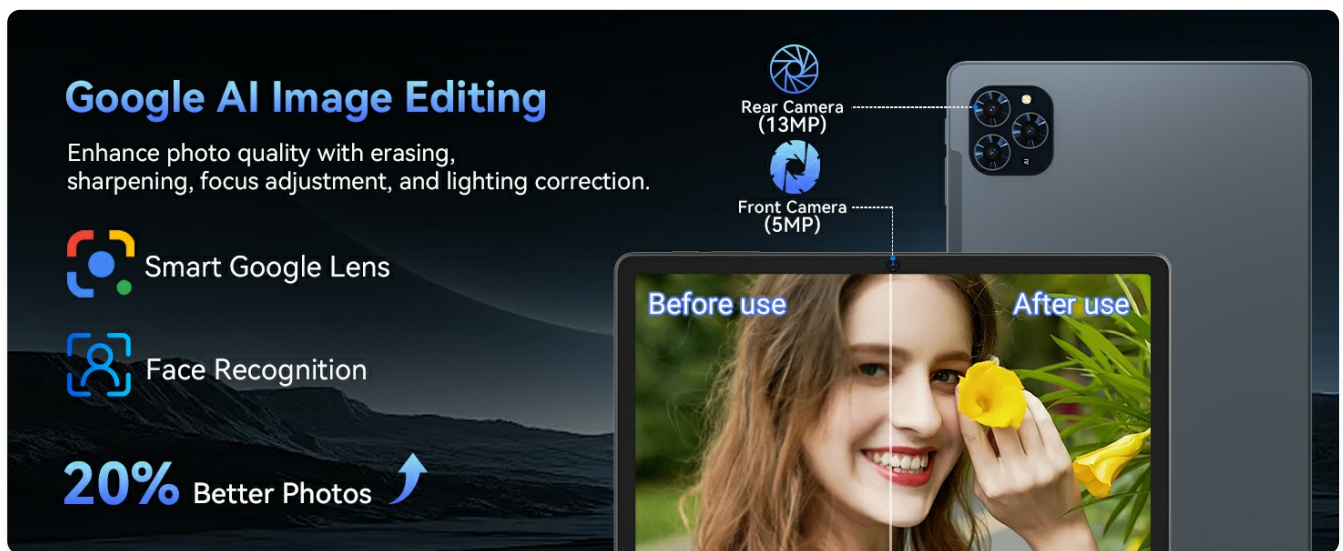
Google AI Image Editing

Enhance photo quality with erasing, sharpening, focus adjustment, and lighting correction.

Smart Google Lens

Face Recognition

20% Better Photos

Rear Camera (13MP)

Front Camera (5MP)

Before use

After use